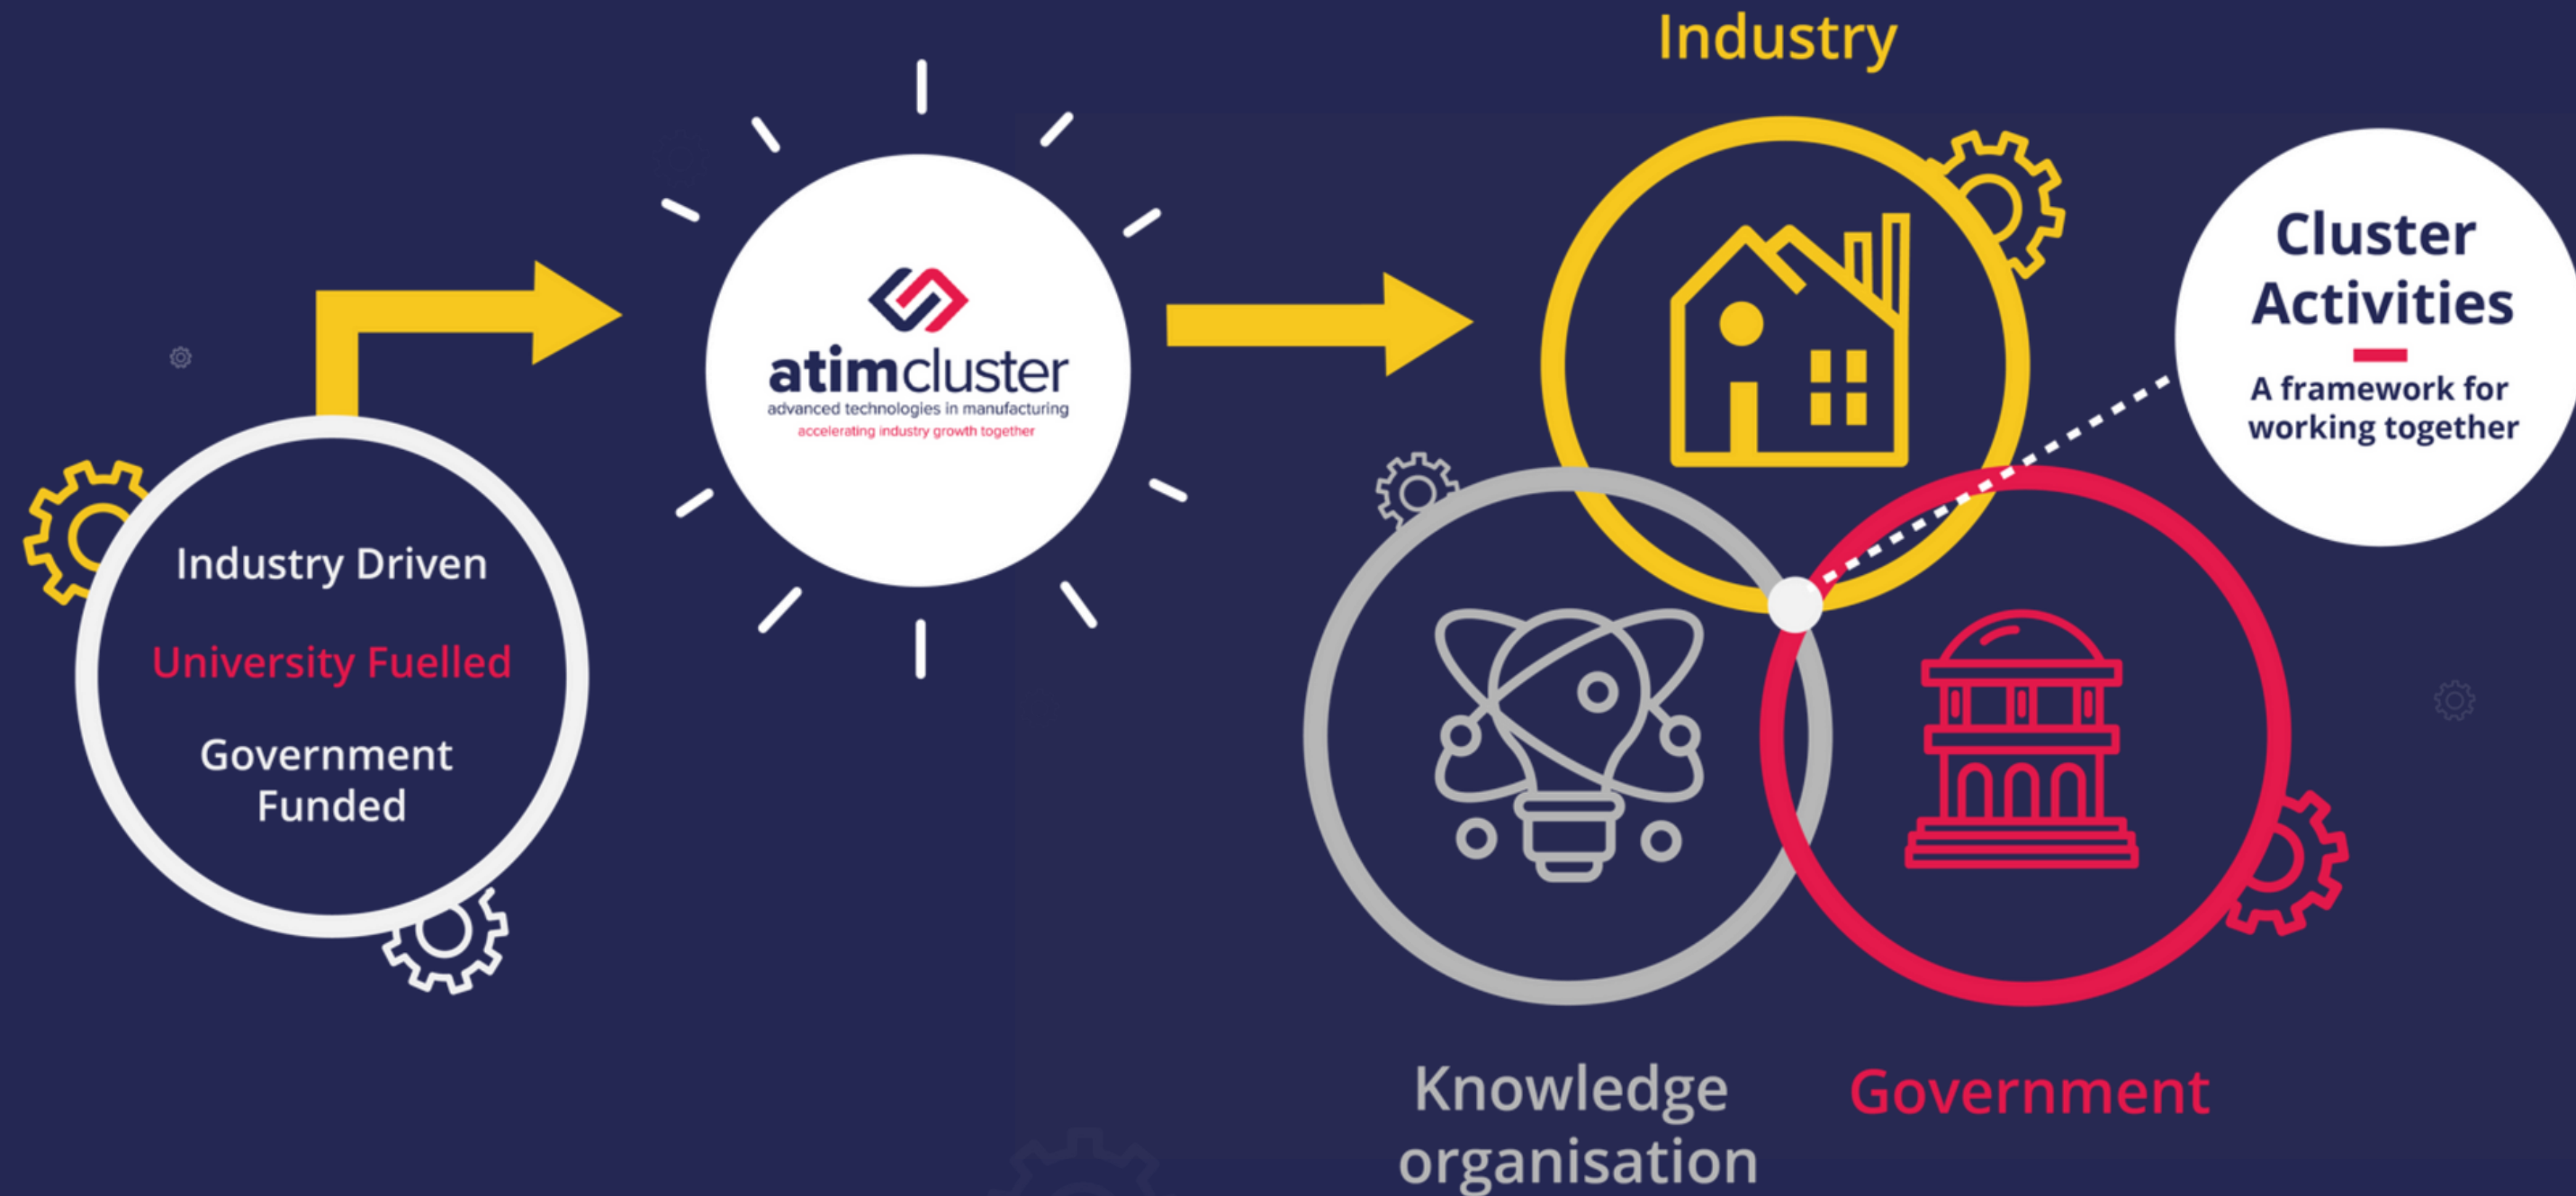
Industry Driven

University Fuelled

Government Funded

atimcluster
advanced technologies in manufacturing
accelerating industry growth together

Industry

Cluster Activities

A framework for working together

Knowledge organisation

Government